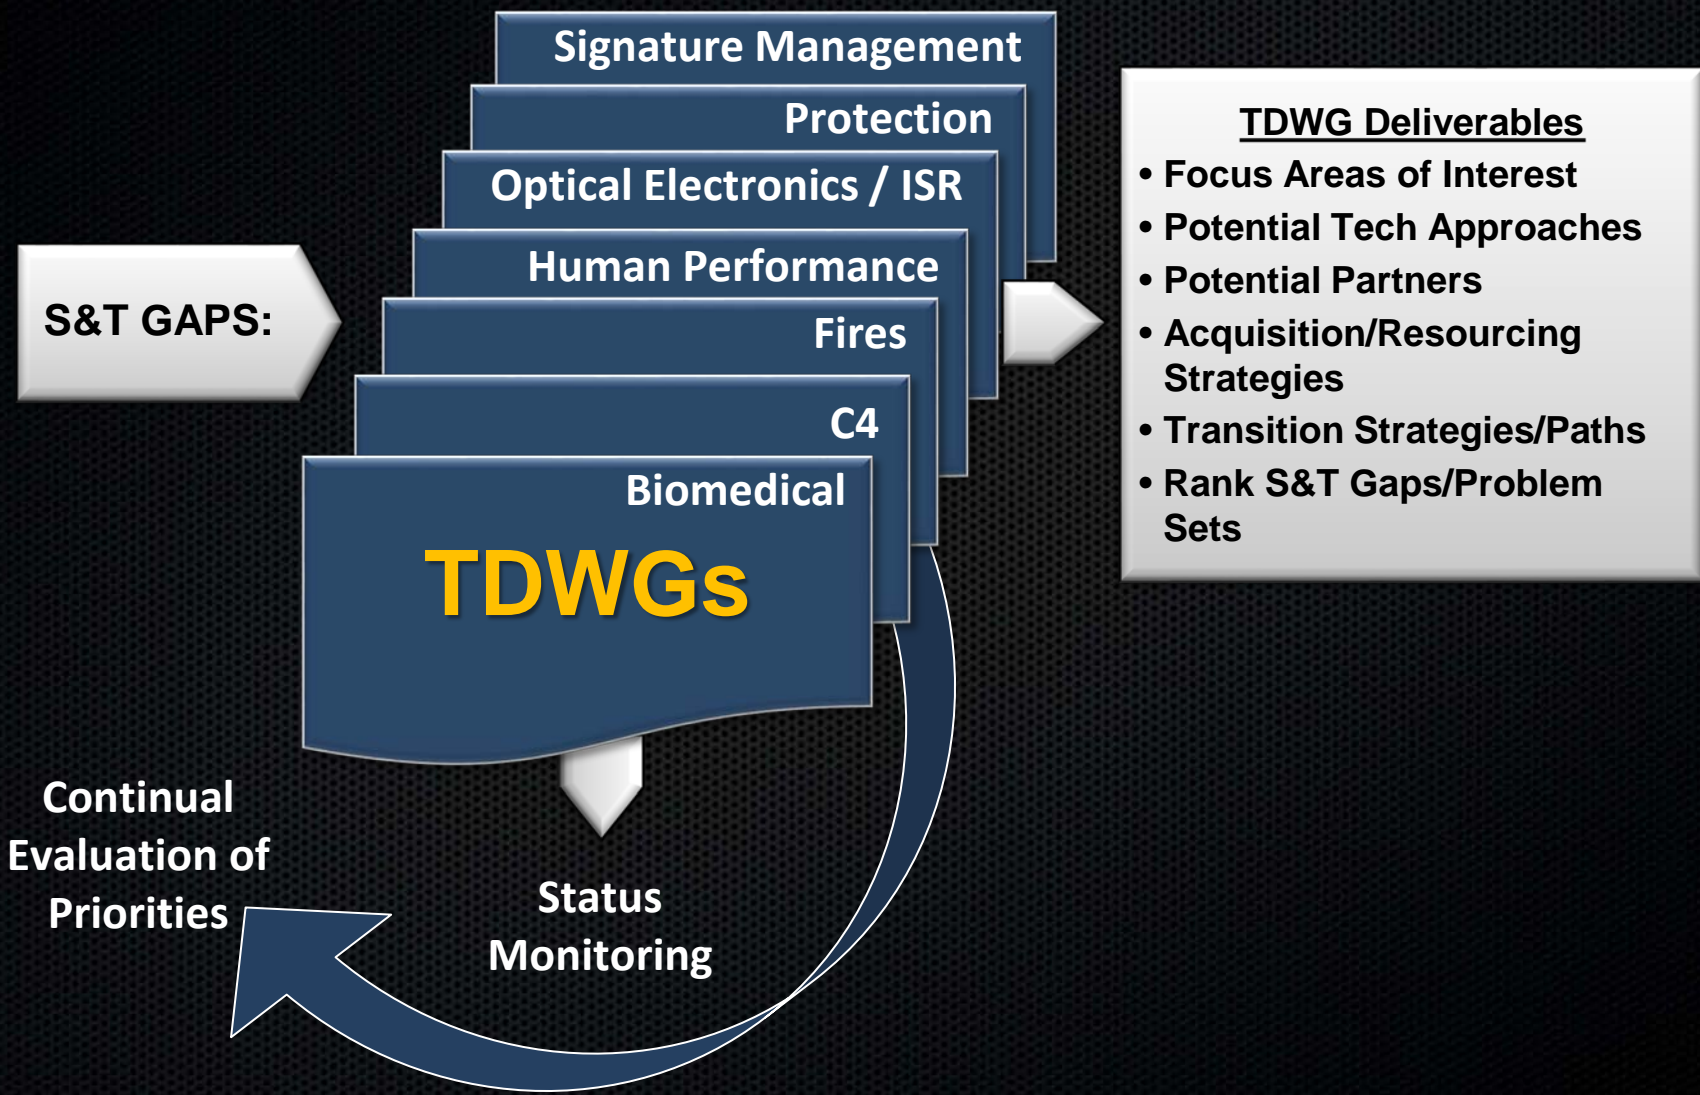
S&T GAPS:

Signature Management

Protection

Optical Electronics / ISR

Human Performance

Fires

C4

Biomedical

TDWGs

TDWG Deliverables

• Focus Areas of Interest
• Potential Tech Approaches
• Potential Partners
• Acquisition/Resourcing Strategies
• Transition Strategies/Paths
• Rank S&T Gaps/Problem Sets

Continual Evaluation of Priorities

Status Monitoring